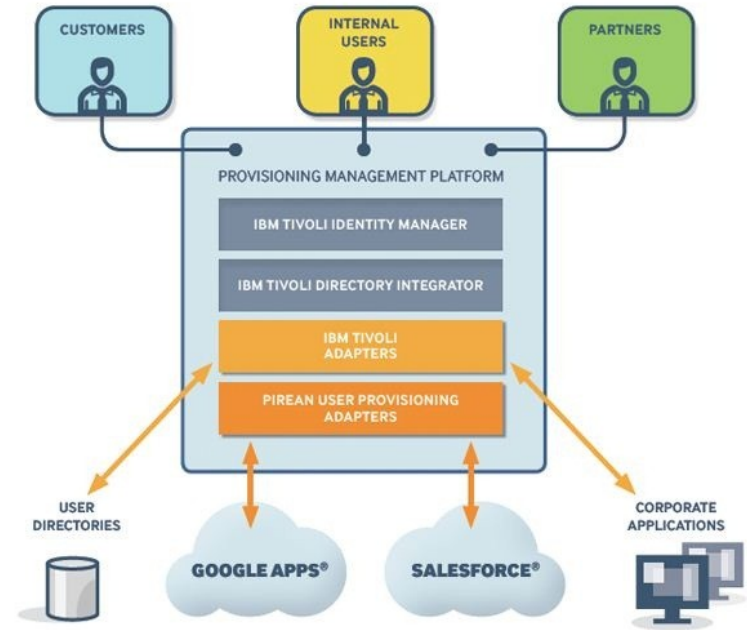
CUSTOMERS

INTERNAL USERS

PARTNERS

PROVISIONING MANAGEMENT PLATFORM

IBM TIVOLI IDENTITY MANAGER

IBM TIVOLI DIRECTORY INTEGRATOR

IBM TIVOLI ADAPTERS

PIREAN USER PROVISIONING ADAPTERS

USER DIRECTORIES

GOOGLE APPS®

SALESFORCE®

CORPORATE APPLICATIONS